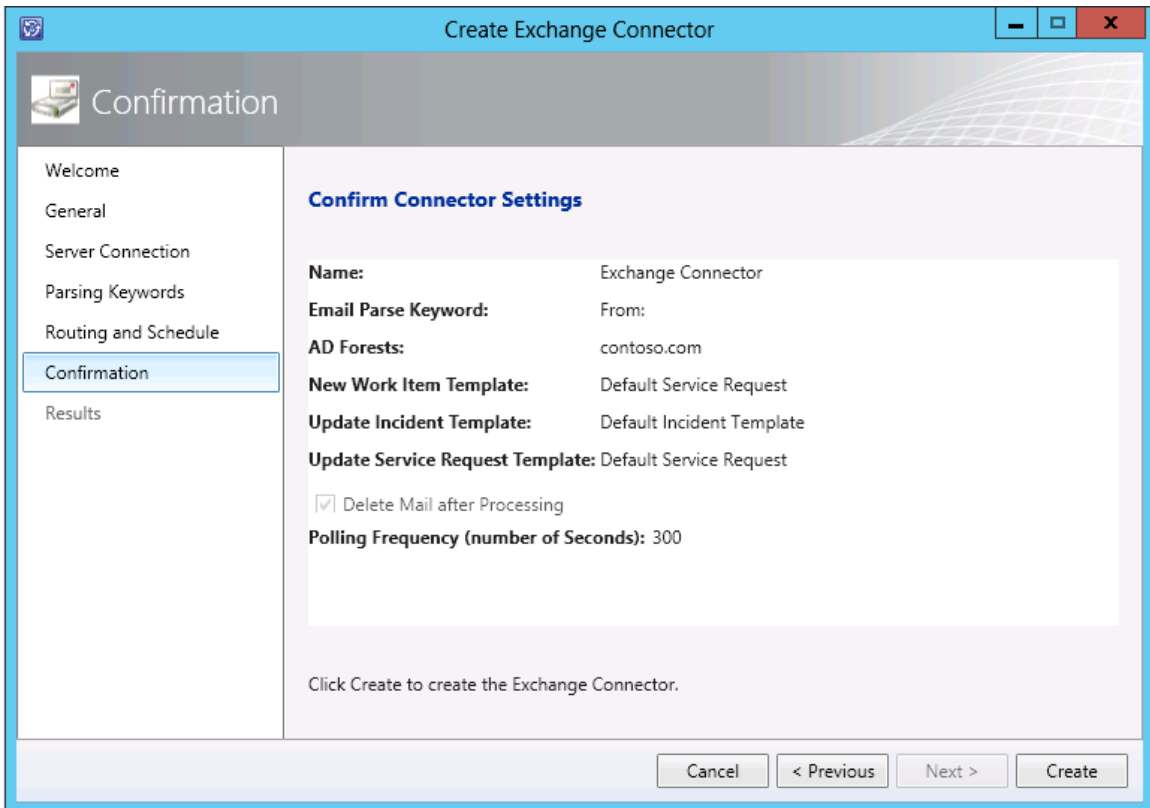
Create Exchange Connector

Confirmation

Welcome
General
Server Connection
Parsing Keywords
Routing and Schedule
Confirmation
Results

Confirm Connector Settings

| | |
|---|---|
| **Name:** | Exchange Connector |
| **Email Parse Keyword:** | From: |
| **AD Forests:** | contoso.com |
| **New Work Item Template:** | Default Service Request |
| **Update Incident Template:** | Default Incident Template |
| **Update Service Request Template:** | Default Service Request |

Delete Mail after Processing

**Polling Frequency (number of Seconds):** 300

Click Create to create the Exchange Connector.

Cancel
< Previous
Next >
Create